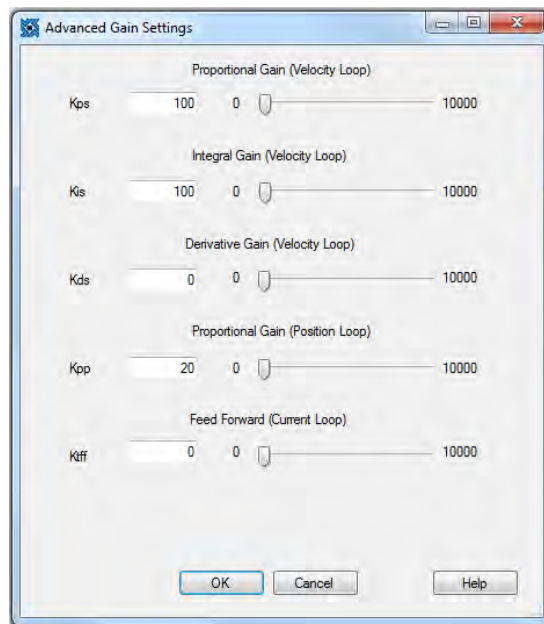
Advanced Gain Settings

Proportional Gain (Velocity Loop)

Kps 100 0 10000

Integral Gain (Velocity Loop)

Kis 100 0 10000

Derivative Gain (Velocity Loop)

Kds 0 0 10000

Proportional Gain (Position Loop)

Kpp 20 0 10000

Feed Forward (Current Loop)

Ktff 0 0 10000

OK Cancel Help